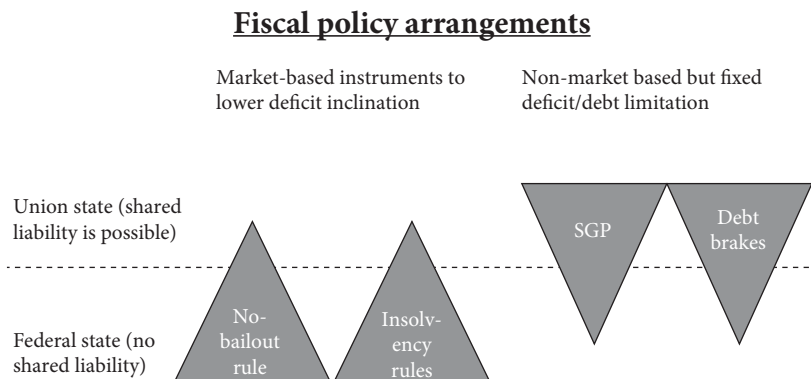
**Fiscal policy arrangements**

Market-based instruments to lower deficit inclination

Non-market based but fixed deficit/debt limitation

Union state (shared liability is possible)

Federal state (no shared liability)

No-bailout rule

Insolvency rules

SGP

Debt brakes